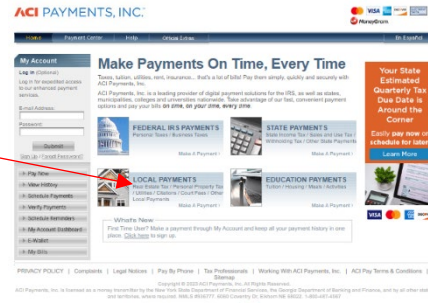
ACI PAYMENTS, INC.

MoneyGram

Home | Payment Center | Help | Official Forms | En Español

My Account

Log In (Optional)

Log in for expedited access to an enhanced payment services.

E-mail Address:

Password:

Submit

Sign Up | Forgot Password?

Pay Now

View History

Schedule Payments

Verify Payments

Schedule Reminders

My Account Dashboard

E-Wallet

My Bills

Make Payments On Time, Every Time

Taxes, tuition, utilities, rent, insurance... that's a lot of bills! Pay them simply, quickly and securely with ACI Payments, Inc.

ACI Payments, Inc. is a leading provider of digital payment solutions for the IRS, as well as states, municipalities, colleges and universities nationwide. Take advantage of our fast, convenient payment options and pay your bills on time, on your time, every time.

FEDERAL IRS PAYMENTS
Personal Taxes / Business Taxes

Make A Payment

STATE PAYMENTS
State Income Tax / Sales and Use Tax / Withholding Tax / Other State Payments

Make A Payment

LOCAL PAYMENTS
Real Estate Tax / Personal Property Tax / Utilities / Citations / Court Fees / Other Local Payments

Make A Payment

EDUCATION PAYMENTS
Tuition / Housing / Meals / Activities

Make A Payment

What's New

First Time User? Make a payment through My Account and keep all your payment history in one place. Click Here to sign up.

Your State Estimated Quarterly Tax Due Date is Around the Corner

Easy pay now or schedule for later

Learn More

PRIVACY POLICY | Complaints | Legal Notices | Pay By Phone | Tax Professionals | Working With ACI Payments, Inc. | ACI Pay Terms & Conditions | Sitemap

Copyright © 2023 ACI Payments, Inc. All Rights Reserved.

ACI Payments, Inc. is licensed as a money transmitter by the New York State Department of Financial Services, the Georgia Department of Banking and Finance, and by all other states and territories where required. NMLS #906777. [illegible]